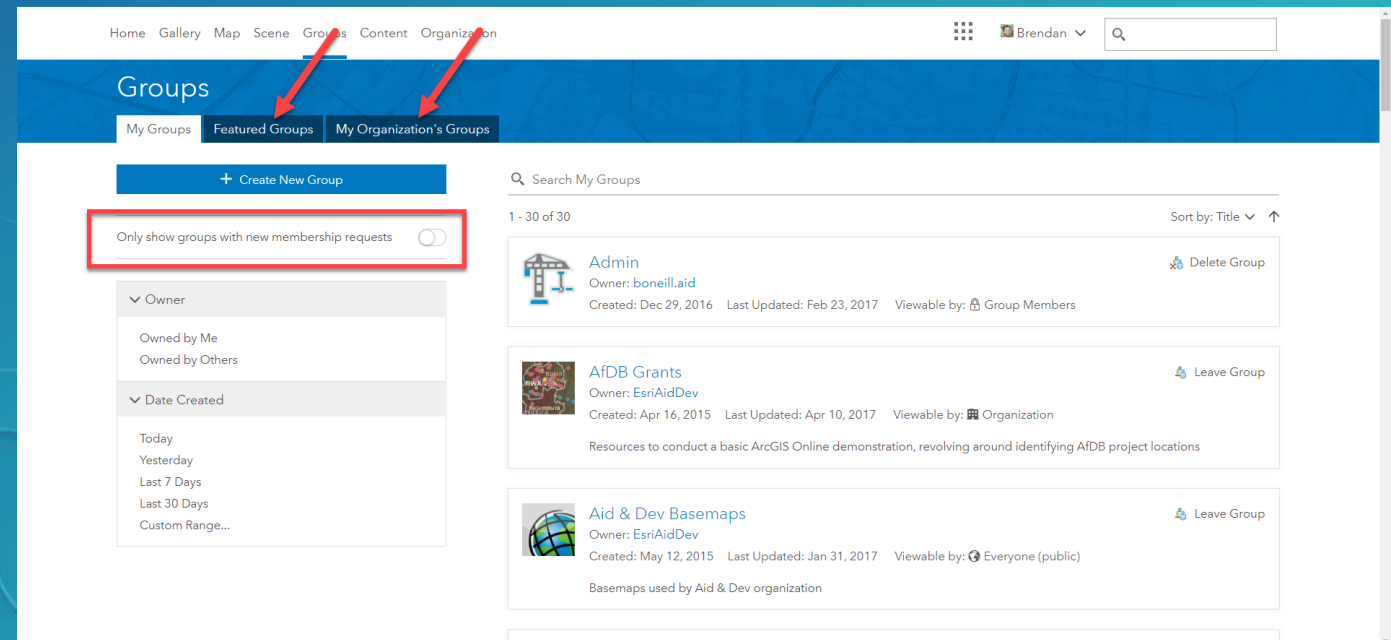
Home Gallery Map Scene Groups Content Organization

Brendan

Groups

My Groups Featured Groups My Organization's Groups

+ Create New Group

Only show groups with new membership requests

Owner

Owned by Me
Owned by Others

Date Created

Today
Yesterday
Last 7 Days
Last 30 Days
Custom Range...

Search My Groups

1 - 30 of 30

Sort by: Title

Admin
Owner: boneill.aid
Created: Dec 29, 2016 Last Updated: Feb 23, 2017 Viewable by: Group Members

Delete Group

AfDB Grants
Owner: EsriAidDev
Created: Apr 16, 2015 Last Updated: Apr 10, 2017 Viewable by: Organization

Resources to conduct a basic ArcGIS Online demonstration, revolving around identifying AfDB project locations

Leave Group

Aid & Dev Basemaps
Owner: EsriAidDev
Created: May 12, 2015 Last Updated: Jan 31, 2017 Viewable by: Everyone (public)

Basemaps used by Aid & Dev organization

Leave Group